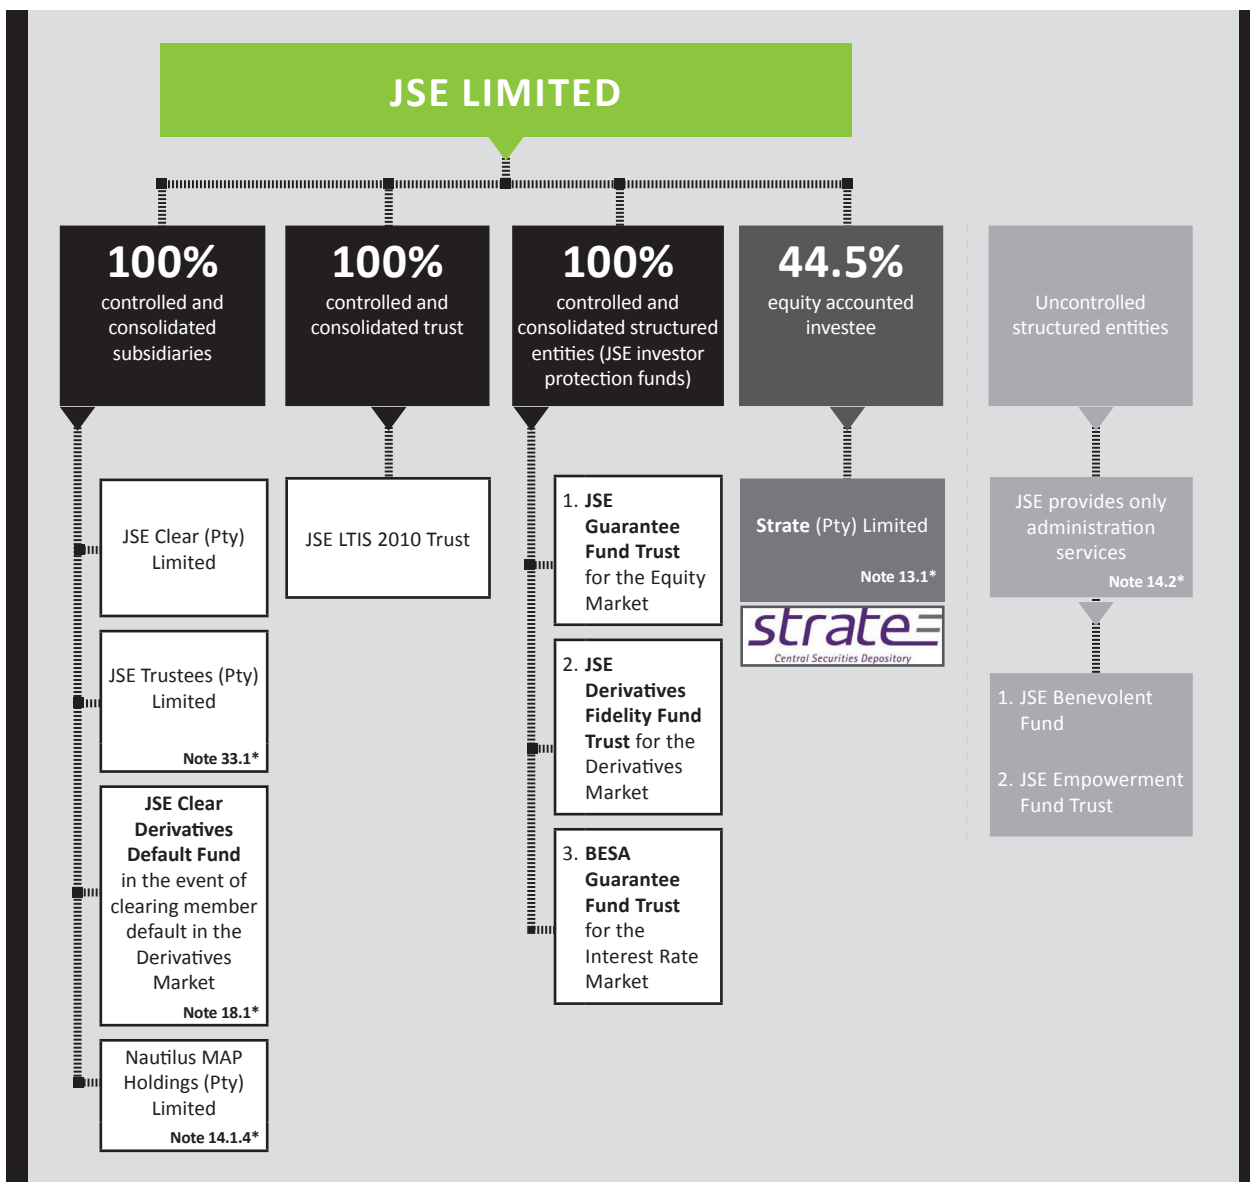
JSE LIMITED

100%
controlled and consolidated subsidiaries

100%
controlled and consolidated trust

100%
controlled and consolidated structured entities (JSE investor protection funds)

44.5%
equity accounted investee

Uncontrolled structured entities

JSE Clear (Pty) Limited

JSE Trustees (Pty) Limited
Note 33.1*

JSE Clear Derivatives Default Fund in the event of clearing member default in the Derivatives Market
Note 18.1*

Nautilus MAP Holdings (Pty) Limited
Note 14.1.4*

JSE LTIS 2010 Trust

1. JSE Guarantee Fund Trust for the Equity Market

2. JSE Derivatives Fidelity Fund Trust for the Derivatives Market

3. BESA Guarantee Fund Trust for the Interest Rate Market

Strate (Pty) Limited
Note 13.1*

strate
Central Securities Depository

JSE provides only administration services
Note 14.2*

1. JSE Benevolent Fund

2. JSE Empowerment Fund Trust